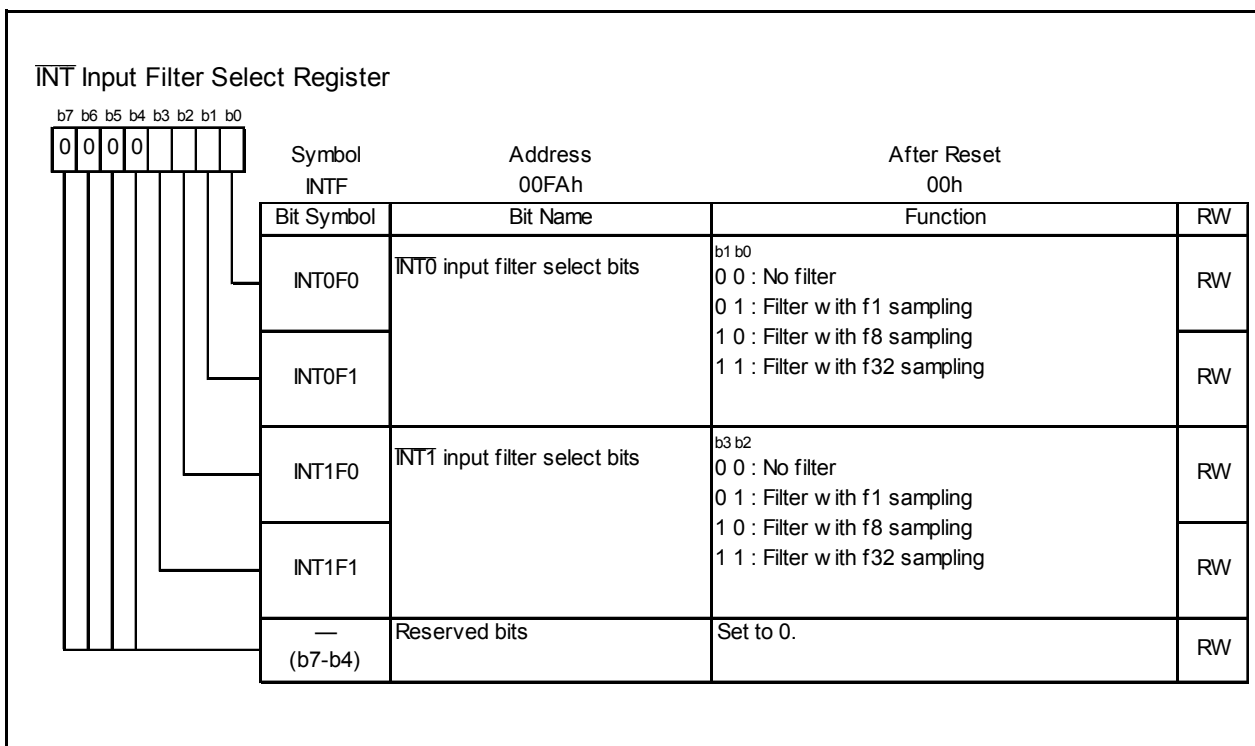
$\overline{\text{INT}}$ Input Filter Select Register

b7 b6 b5 b4 b3 b2 b1 b0
0 0 0 0

Symbol INTF
Address 00FAh
After Reset 00h

| Bit Symbol | Bit Name | Function | RW |
|---|---|---|---|
| INT0F0 | $\overline{\text{INT0}}$ input filter select bits | b1 b0<br>0 0 : No filter<br>0 1 : Filter w ith f1 sampling<br>1 0 : Filter w ith f8 sampling<br>1 1 : Filter w ith f32 sampling | RW |
| INT0F1 | | | RW |
| INT1F0 | $\overline{\text{INT1}}$ input filter select bits | b3 b2<br>0 0 : No filter<br>0 1 : Filter w ith f1 sampling<br>1 0 : Filter w ith f8 sampling<br>1 1 : Filter w ith f32 sampling | RW |
| INT1F1 | | | RW |
| —<br>(b7-b4) | Reserved bits | Set to 0. | RW |